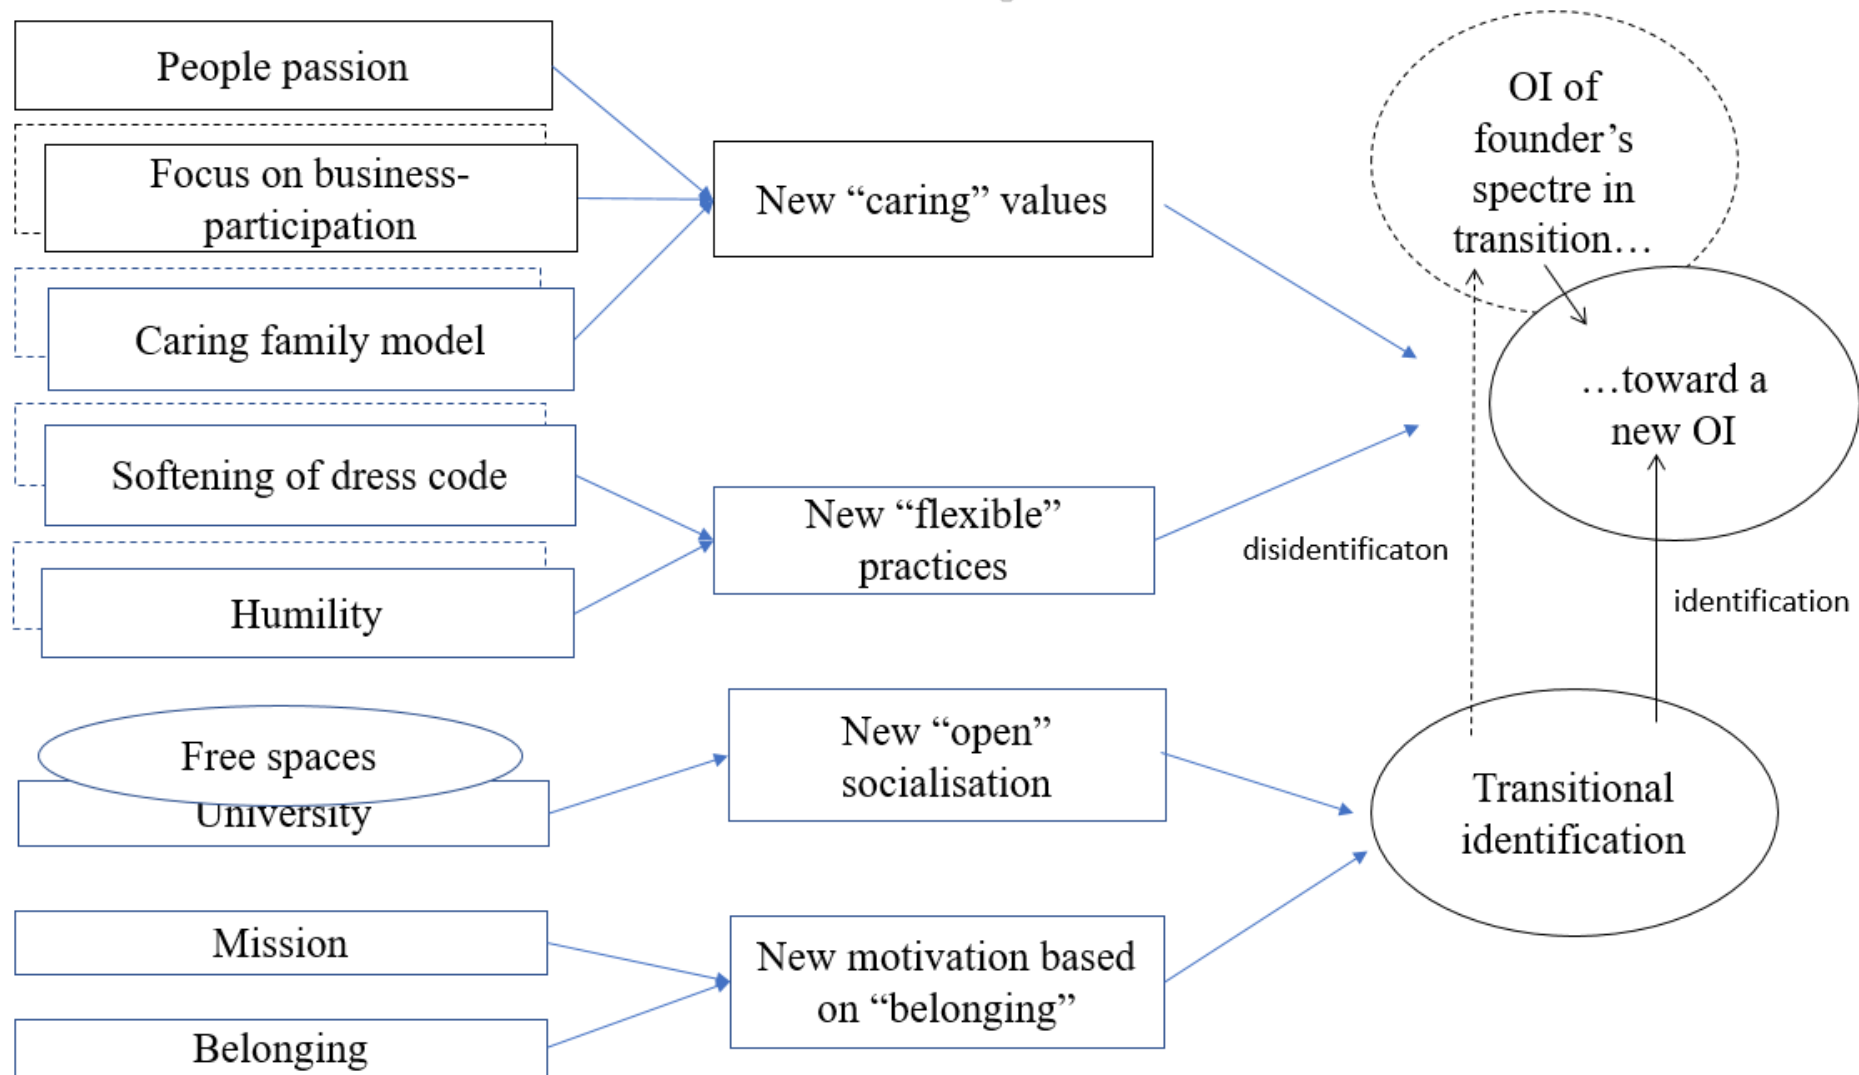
People passion

Focus on business-participation

Caring family model

Softening of dress code

Humility

Free spaces

University

Mission

Belonging

New “caring” values

New “flexible” practices

New “open” socialisation

New motivation based on “belonging”

OI of founder’s spectre in transition…

…toward a new OI

disidentificaton

identification

Transitional identification